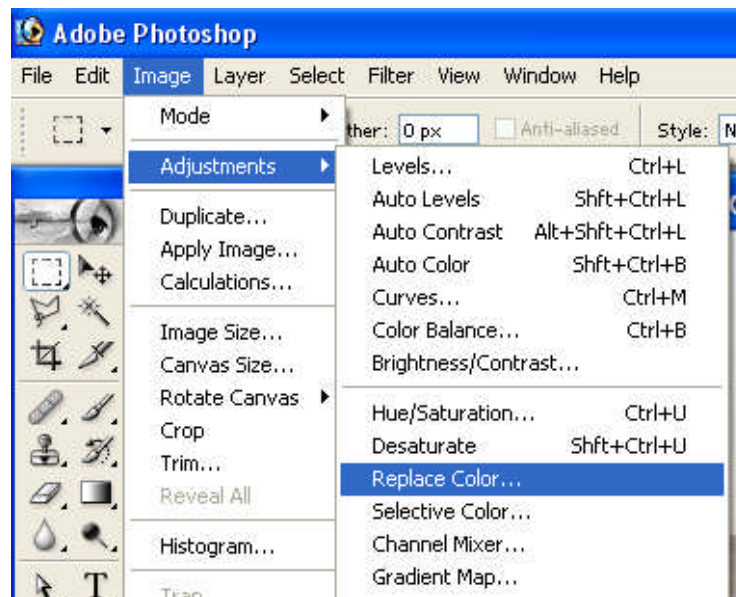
Adobe Photoshop

File Edit Image Layer Select Filter View Window Help

ther: 0 px Anti-aliased Style: N

Mode
Adjustments
Duplicate...
Apply Image...
Calculations...
Image Size...
Canvas Size...
Rotate Canvas
Crop
Trim...
Reveal All
Histogram...
Trap

Levels... Ctrl+L
Auto Levels Shft+Ctrl+L
Auto Contrast Alt+Shft+Ctrl+L
Auto Color Shft+Ctrl+B
Curves... Ctrl+M
Color Balance... Ctrl+B
Brightness/Contrast...
Hue/Saturation... Ctrl+U
Desaturate Shft+Ctrl+U
Replace Color...
Selective Color...
Channel Mixer...
Gradient Map...